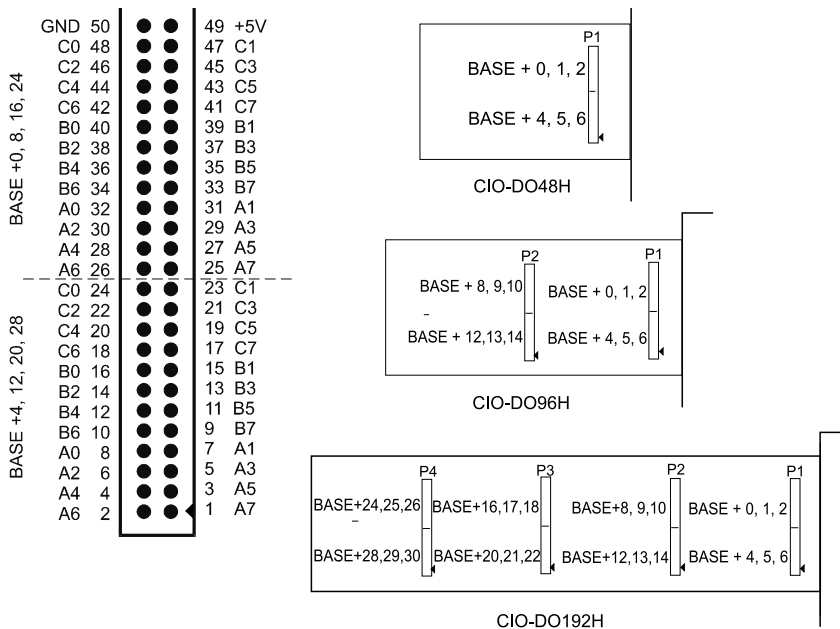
BASE +0, 8, 16, 24

BASE +4, 12, 20, 28

| | | |
|---|---|---|
| GND 50 | | 49 +5V |
| C0 48 | | 47 C1 |
| C2 46 | | 45 C3 |
| C4 44 | | 43 C5 |
| C6 42 | | 41 C7 |
| B0 40 | | 39 B1 |
| B2 38 | | 37 B3 |
| B4 36 | | 35 B5 |
| B6 34 | | 33 B7 |
| A0 32 | | 31 A1 |
| A2 30 | | 29 A3 |
| A4 28 | | 27 A5 |
| A6 26 | | 25 A7 |
| C0 24 | | 23 C1 |
| C2 22 | | 21 C3 |
| C4 20 | | 19 C5 |
| C6 18 | | 17 C7 |
| B0 16 | | 15 B1 |
| B2 14 | | 13 B3 |
| B4 12 | | 11 B5 |
| B6 10 | | 9 B7 |
| A0 8 | | 7 A1 |
| A2 6 | | 5 A3 |
| A4 4 | | 3 A5 |
| A6 2 | | 1 A7 |

P1
BASE + 0, 1, 2
BASE + 4, 5, 6
CIO-DO48H

P2
BASE + 8, 9,10
BASE + 12,13,14
P1
BASE + 0, 1, 2
BASE + 4, 5, 6
CIO-DO96H

P4
BASE+24,25,26
BASE+28,29,30
P3
BASE+16,17,18
BASE+20,21,22
P2
BASE+8, 9,10
BASE+12,13,14
P1
BASE + 0, 1, 2
BASE + 4, 5, 6
CIO-DO192H